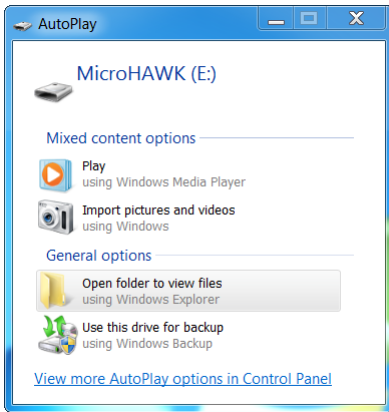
AutoPlay

MicroHAWK (E:)

Mixed content options

Play
using Windows Media Player

Import pictures and videos
using Windows

General options

Open folder to view files
using Windows Explorer

Use this drive for backup
using Windows Backup

View more AutoPlay options in Control Panel